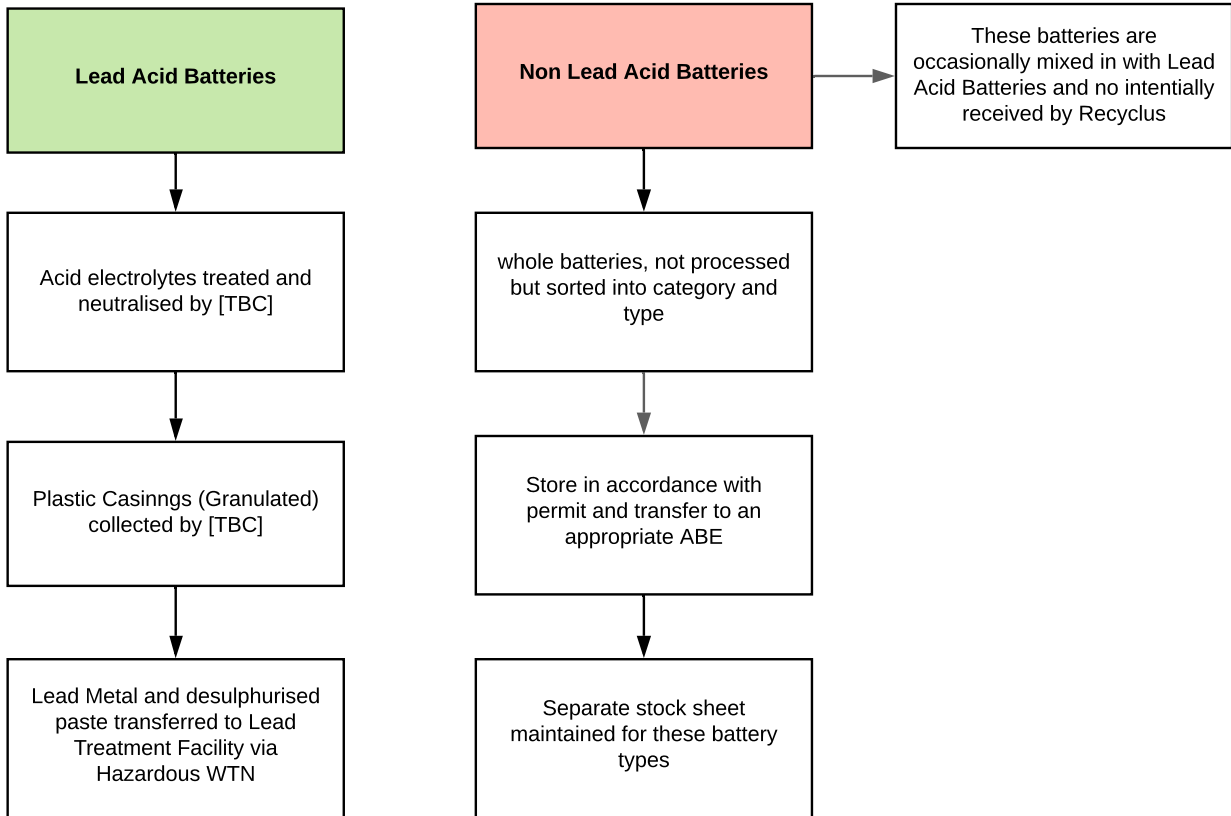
Lead Acid Batteries

Acid electrolytes treated and neutralised by [TBC]

Plastic Casinngs (Granulated) collected by [TBC]

Lead Metal and desulphurised paste transferred to Lead Treatment Facility via Hazardous WTN

Non Lead Acid Batteries

These batteries are occasionally mixed in with Lead Acid Batteries and no intentially received by Recyclus

whole batteries, not processed but sorted into category and type

Store in accordance with permit and transfer to an appropriate ABE

Separate stock sheet maintained for these battery types